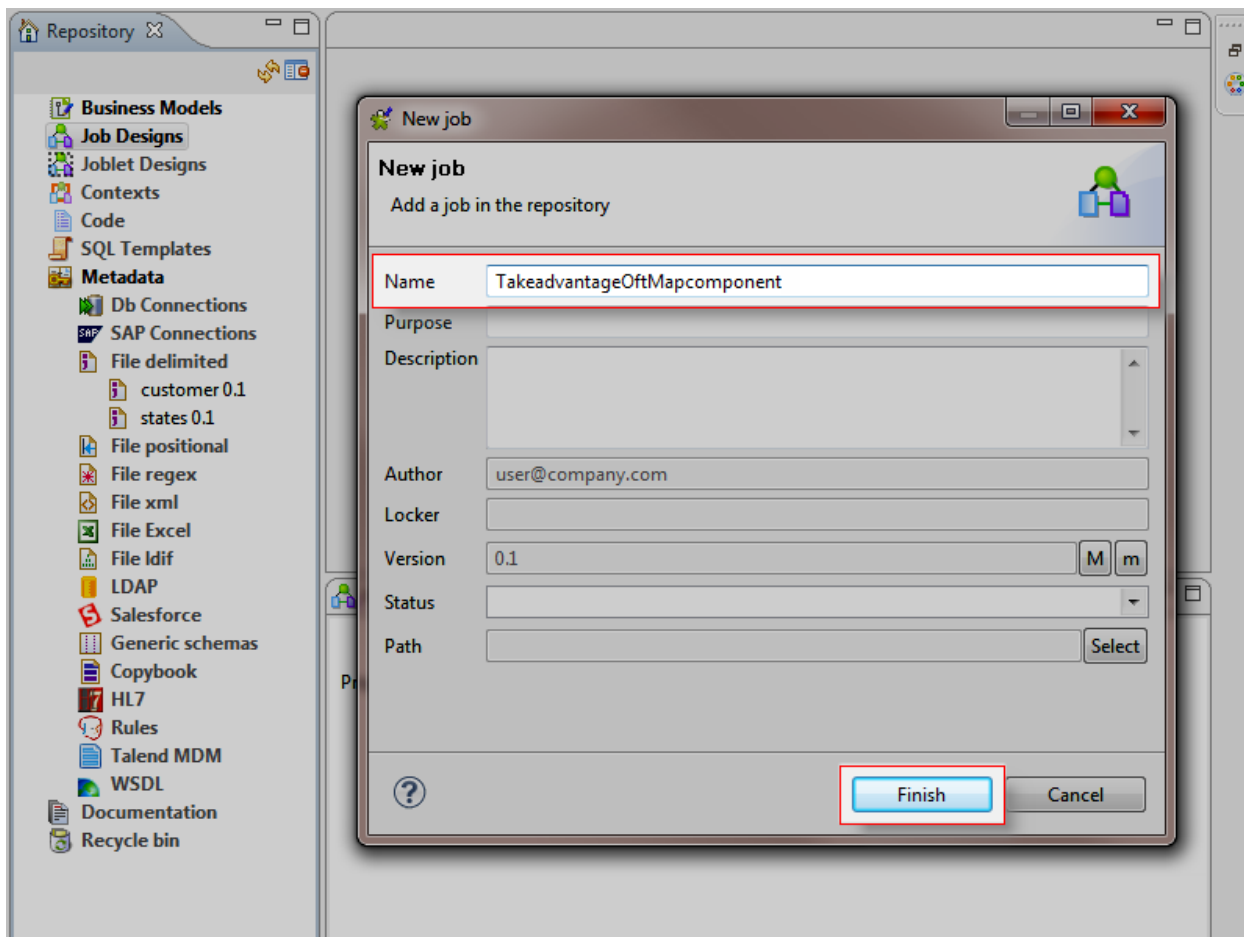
Repository

Business Models
Job Designs
Joblet Designs
Contexts
Code
SQL Templates
Metadata
Db Connections
SAP Connections
File delimited
customer 0.1
states 0.1
File positional
File regex
File xml
File Excel
File ldif
LDAP
Salesforce
Generic schemas
Copybook
HL7
Rules
Talend MDM
WSDL
Documentation
Recycle bin

Pr

New job

New job
Add a job in the repository

Name TakeadvantageOftMapcomponent
Purpose
Description
Author user@company.com
Locker
Version 0.1 M m
Status
Path Select

?
Finish
Cancel